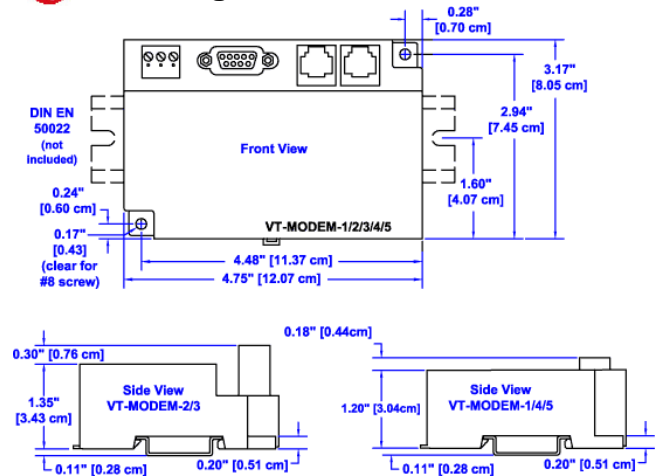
0.28"
[0.70 cm]

3.17"
[8.05 cm]

2.94"
[7.45 cm]

DIN EN
50022
(not
included)

Front View

1.60"
[4.07 cm]

0.24"
[0.60 cm]

0.17"
[0.43]
(clear for
#8 screw)

VT-MODEM-1/2/3/4/5

4.48" [11.37 cm]

4.75" [12.07 cm]

0.18" [0.44cm]

0.30" [0.76 cm]

1.35"
[3.43 cm]

Side View
VT-MODEM-2/3

0.11" [0.28 cm]

0.20" [0.51 cm]

1.20" [3.04cm]

Side View
VT-MODEM-1/4/5

0.11" [0.28 cm]

0.20" [0.51 cm]